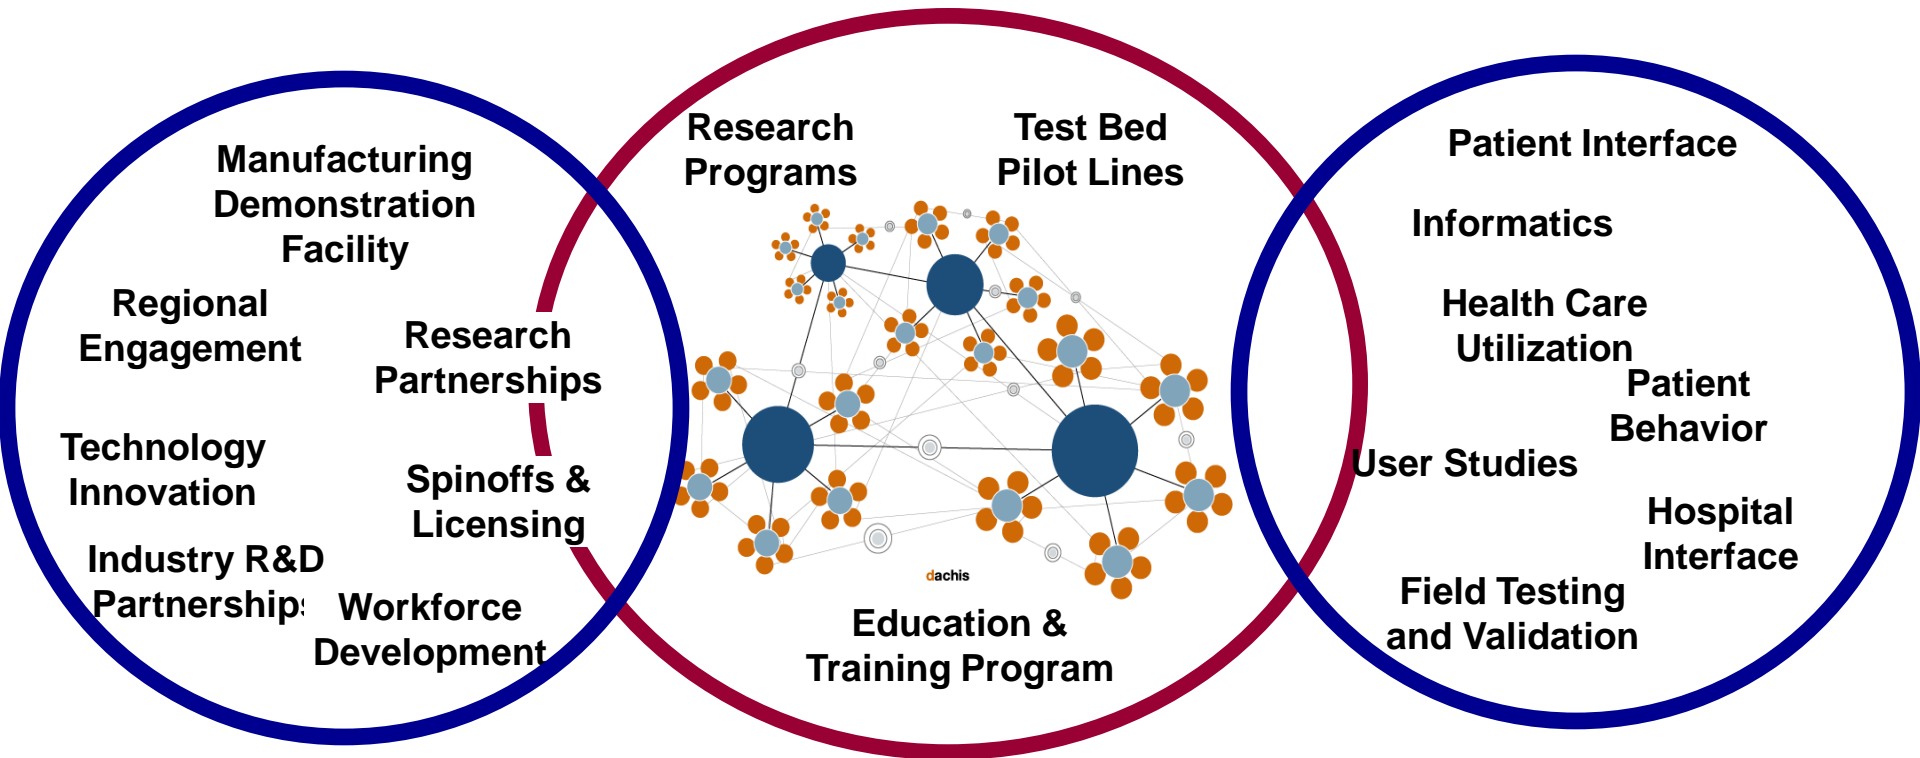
Manufacturing Demonstration Facility

Regional Engagement

Research Partnerships

Technology Innovation

Spinoffs & Licensing

Industry R&D Partnerships

Workforce Development

Research Programs

Test Bed Pilot Lines

dachis

Education & Training Program

Patient Interface

Informatics

Health Care Utilization

Patient Behavior

User Studies

Hospital Interface

Field Testing and Validation